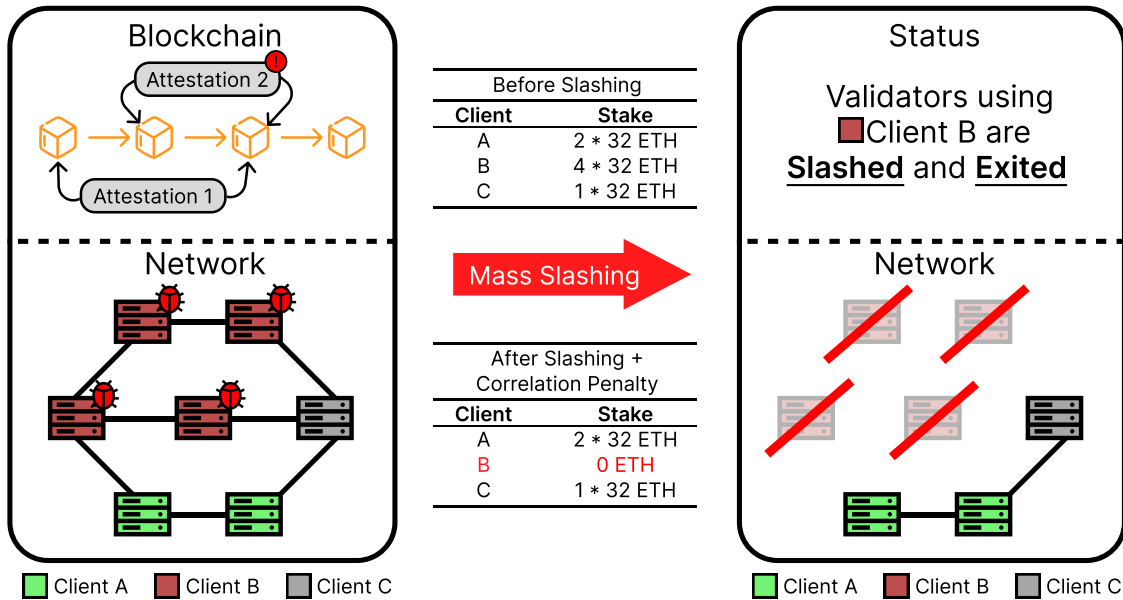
Blockchain

Attestation 2

!

Attestation 1

Network

Client A Client B Client C

Before Slashing

| Client | Stake |
|---|---|
| A | 2 * 32 ETH |
| B | 4 * 32 ETH |
| C | 1 * 32 ETH |

Mass Slashing

After Slashing + Correlation Penalty

| Client | Stake |
|---|---|
| A | 2 * 32 ETH |
| B | 0 ETH |
| C | 1 * 32 ETH |

Status

Validators using Client B are Slashed and Exited

Network

Client A Client B Client C